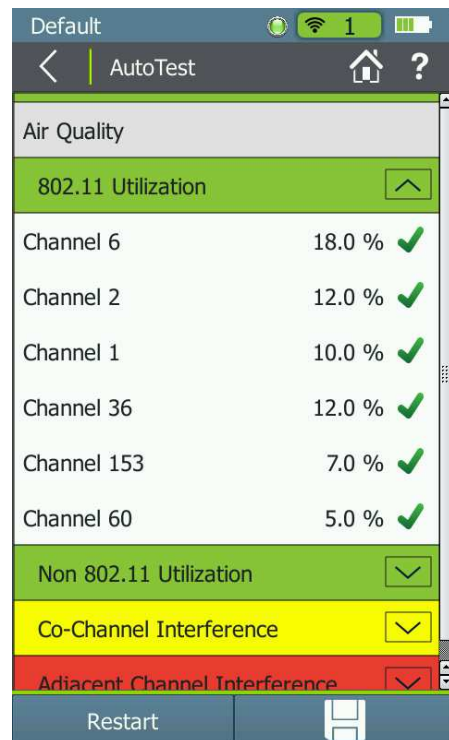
Default 1

AutoTest ?

Air Quality

802.11 Utilization

Channel 6 18.0 %

Channel 2 12.0 %

Channel 1 10.0 %

Channel 36 12.0 %

Channel 153 7.0 %

Channel 60 5.0 %

Non 802.11 Utilization

Co-Channel Interference

Adjacent Channel Interference

Restart